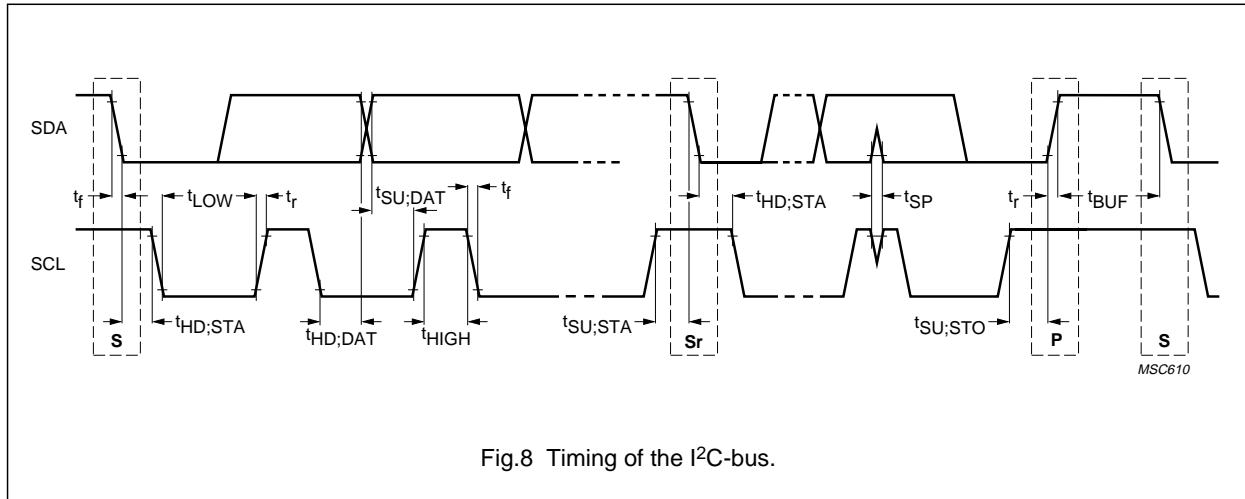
SDA

$t_f$ $t_{LOW}$ $t_r$ $t_{SU;DAT}$ $t_f$ $t_{HD;STA}$ $t_{SP}$ $t_r$ $t_{BUF}$

SCL

S $t_{HD;STA}$ $t_{HD;DAT}$ $t_{HIGH}$ $t_{SU;STA}$ Sr $t_{SU;STO}$ P S

MSC610

Fig.8 Timing of the I$^2$C-bus.